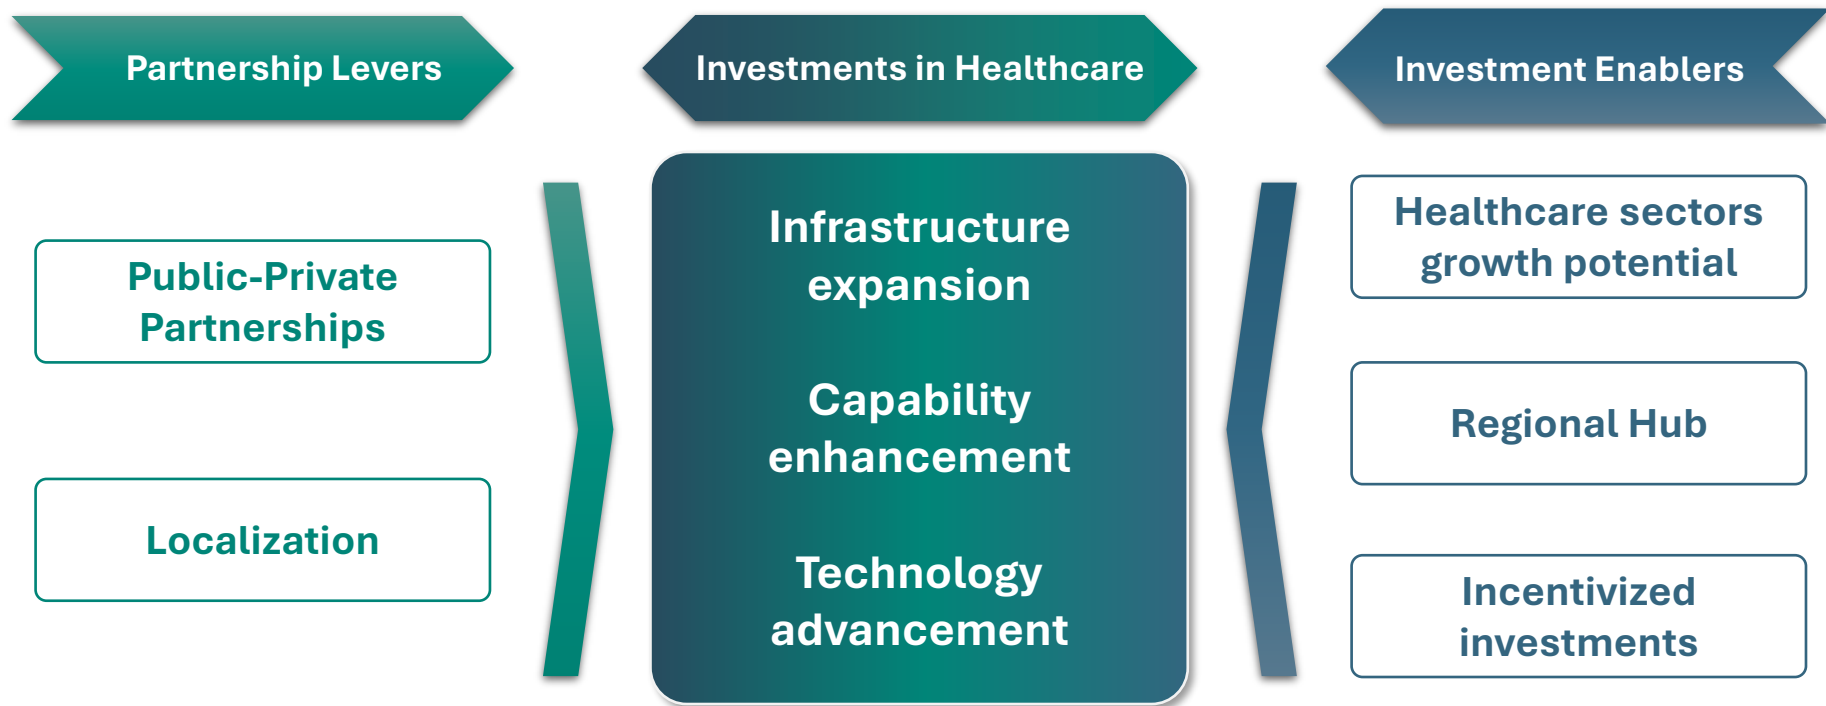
Partnership Levers

Investments in Healthcare

Investment Enablers

Public-Private Partnerships

Localization

Infrastructure expansion

Capability enhancement

Technology advancement

Healthcare sectors growth potential

Regional Hub

Incentivized investments